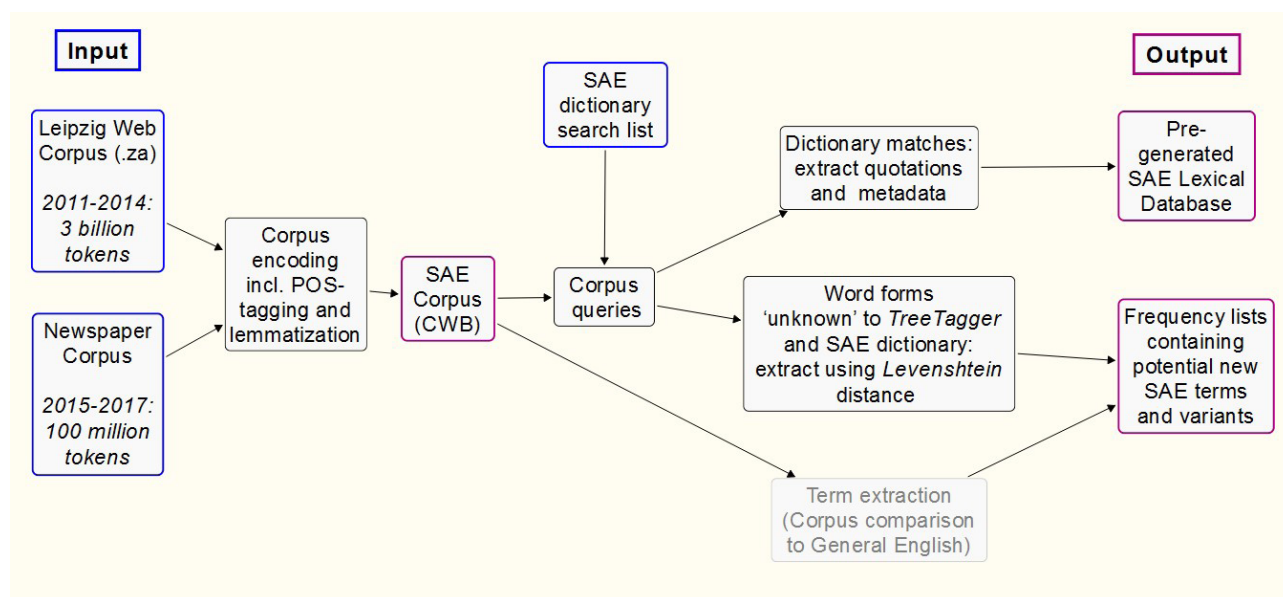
Input

Output

Leipzig Web Corpus (.za)

*2011-2014: 3 billion tokens*

Newspaper Corpus

*2015-2017: 100 million tokens*

Corpus encoding incl. POS-tagging and lemmatization

SAE Corpus (CWB)

SAE dictionary search list

Corpus queries

Dictionary matches: extract quotations and metadata

Word forms 'unknown' to *TreeTagger* and SAE dictionary: extract using *Levenshtein* distance

Term extraction (Corpus comparison to General English)

Pre-generated SAE Lexical Database

Frequency lists containing potential new SAE terms and variants